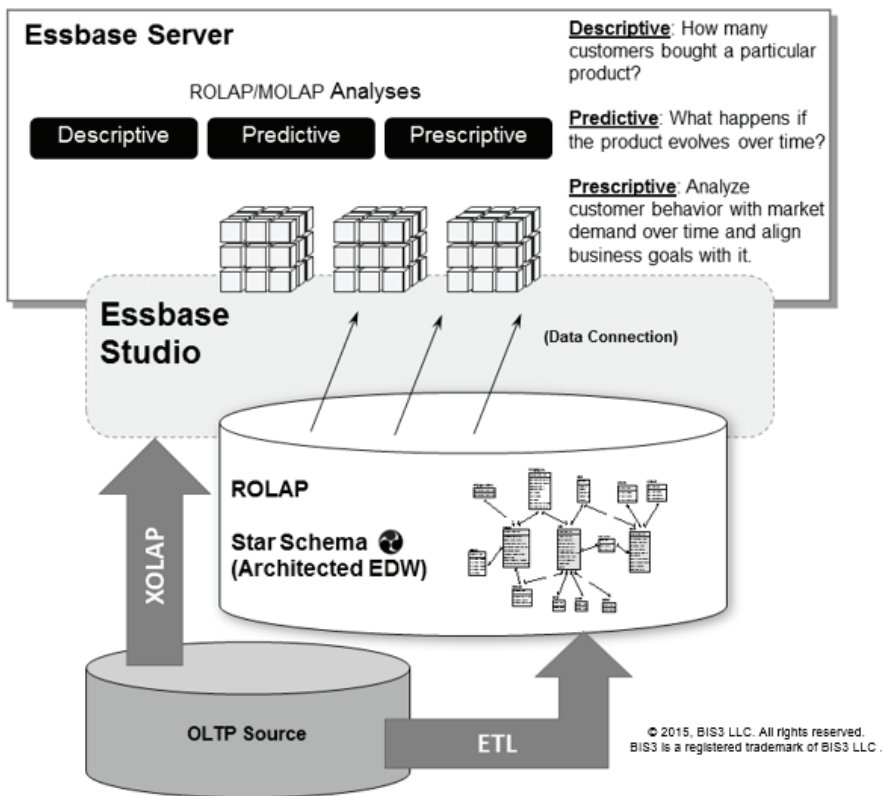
Essbase Server

ROLAP/MOLAP Analyses

Descriptive

Predictive

Prescriptive

Descriptive: How many customers bought a particular product?

Predictive: What happens if the product evolves over time?

Prescriptive: Analyze customer behavior with market demand over time and align business goals with it.

Essbase Studio

(Data Connection)

ROLAP

Star Schema
(Architected EDW)

XOLAP

OLTP Source

ETL

© 2015, BIS3 LLC. All rights reserved.
BIS3 is a registered trademark of BIS3 LLC .